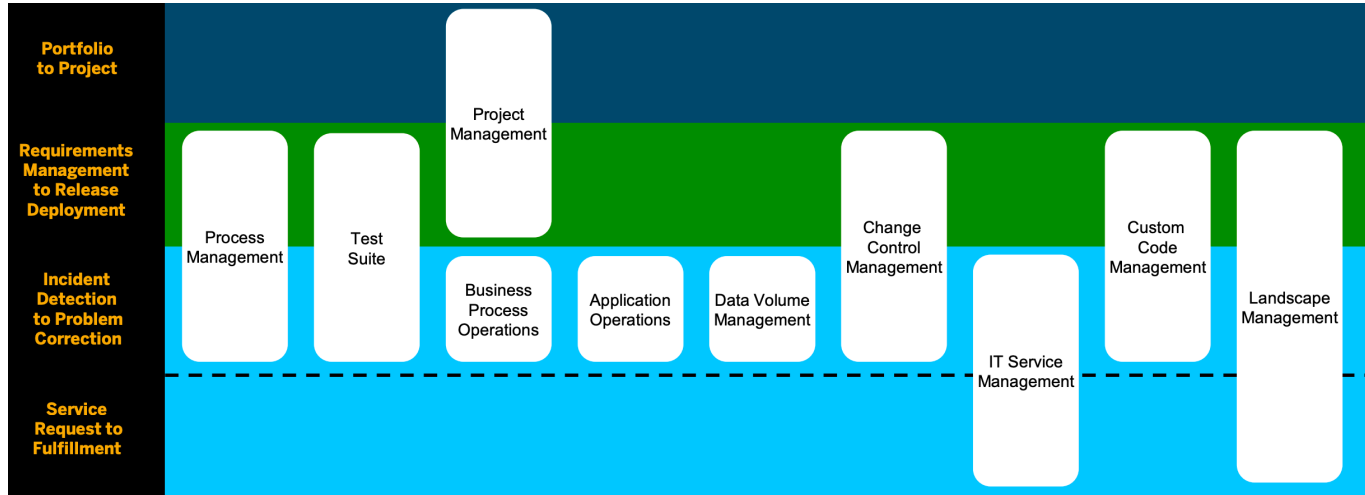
Portfolio to Project

Requirements Management to Release Deployment

Incident Detection to Problem Correction

Service Request to Fulfillment

Project Management

Process Management

Test Suite

Business Process Operations

Application Operations

Data Volume Management

Change Control Management

IT Service Management

Custom Code Management

Landscape Management